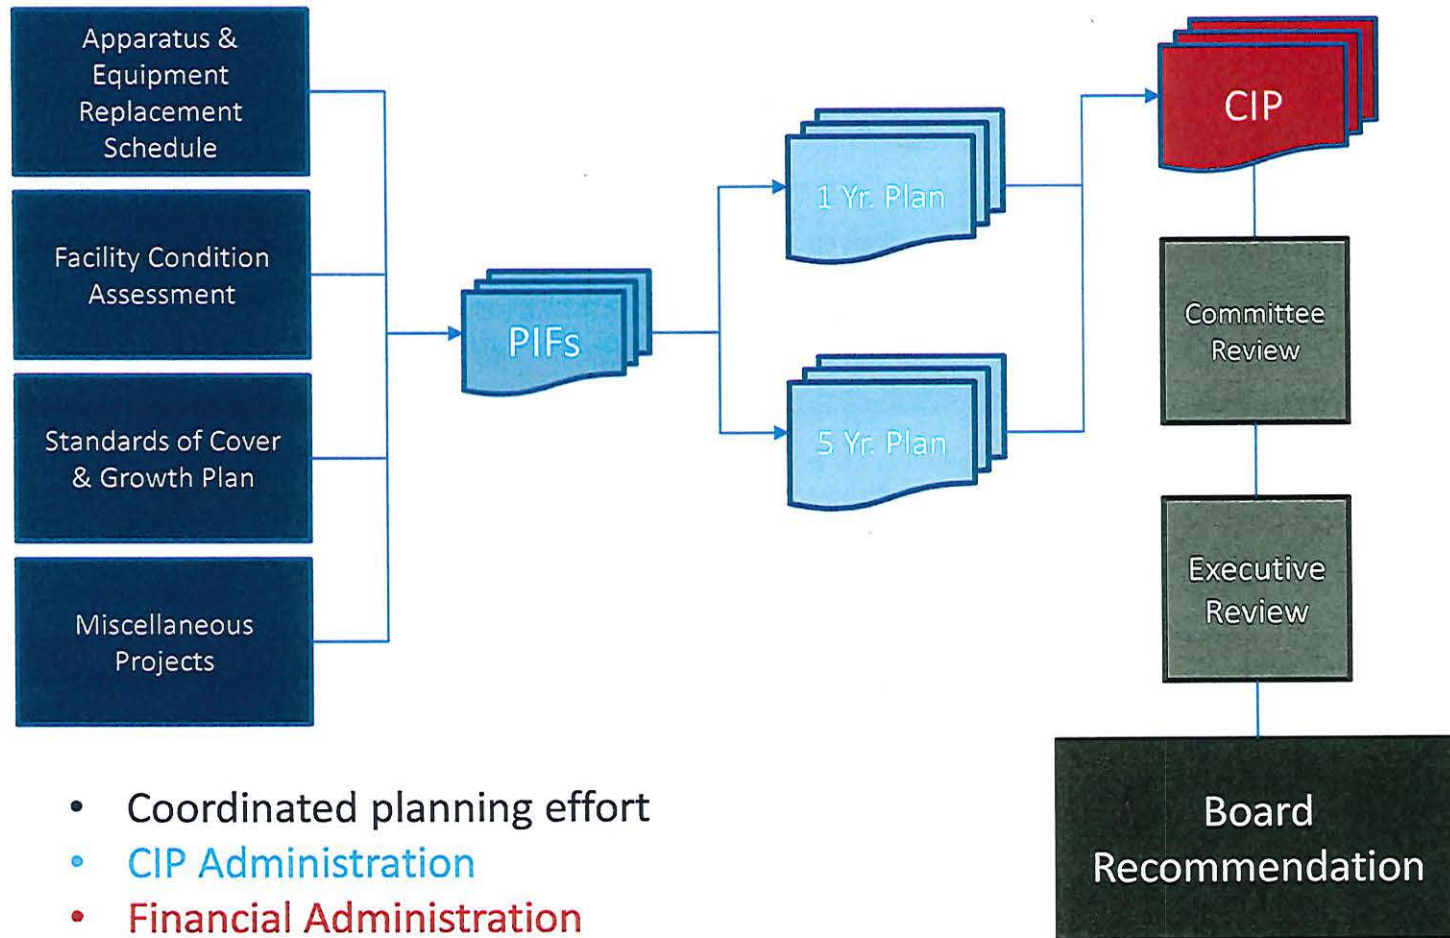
Apparatus & Equipment Replacement Schedule

Facility Condition Assessment

Standards of Cover & Growth Plan

Miscellaneous Projects

PIFs

1 Yr. Plan

5 Yr. Plan

CIP

Committee Review

Executive Review

Board Recommendation

- Coordinated planning effort
- CIP Administration
- Financial Administration